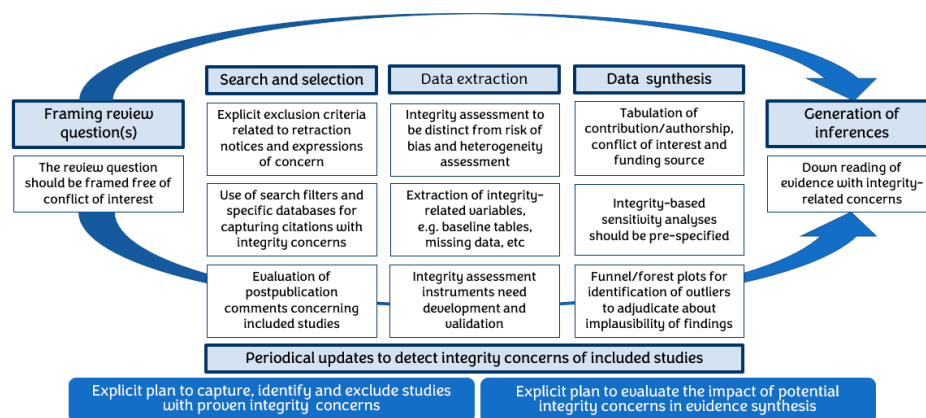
Framing review question(s)

The review question should be framed free of conflict of interest

Search and selection

Explicit exclusion criteria related to retraction notices and expressions of concern

Use of search filters and specific databases for capturing citations with integrity concerns

Evaluation of postpublication comments concerning included studies

Data extraction

Integrity assessment to be distinct from risk of bias and heterogeneity assessment

Extraction of integrity-related variables, e.g. baseline tables, missing data, etc

Integrity assessment instruments need development and validation

Data synthesis

Tabulation of contribution/authorship, conflict of interest and funding source

Integrity-based sensitivity analyses should be pre-specified

Funnel/forest plots for identification of outliers to adjudicate about implausibility of findings

Generation of inferences

Down reading of evidence with integrity-related concerns

Periodical updates to detect integrity concerns of included studies

Explicit plan to capture, identify and exclude studies with proven integrity concerns

Explicit plan to evaluate the impact of potential integrity concerns in evidence synthesis